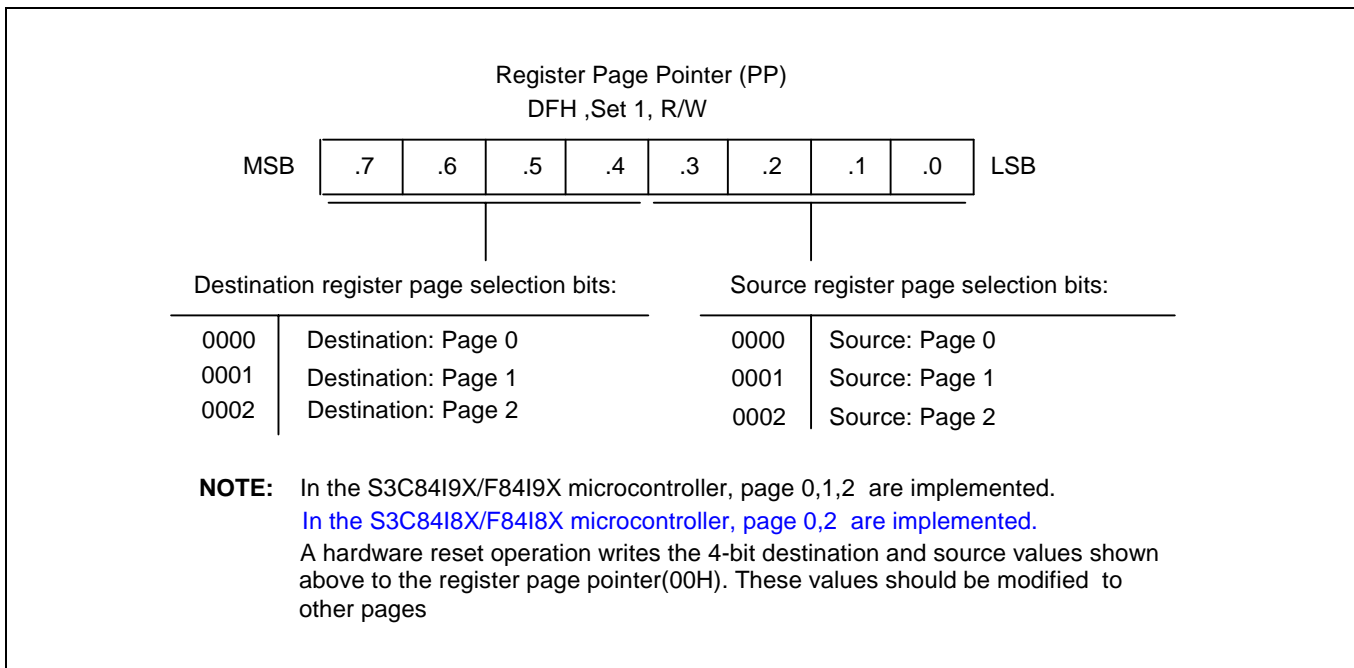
Register Page Pointer (PP)
DFH ,Set 1, R/W

| MSB | .7 | .6 | .5 | .4 | .3 | .2 | .1 | .0 | LSB |
|---|---|---|---|---|---|---|---|---|---|

Destination register page selection bits:

| | |
|---|---|
| 0000 | Destination: Page 0 |
| 0001 | Destination: Page 1 |
| 0002 | Destination: Page 2 |

Source register page selection bits:

| | |
|---|---|
| 0000 | Source: Page 0 |
| 0001 | Source: Page 1 |
| 0002 | Source: Page 2 |

NOTE: In the S3C84I9X/F84I9X microcontroller, page 0,1,2 are implemented.
In the S3C84I8X/F84I8X microcontroller, page 0,2 are implemented.
A hardware reset operation writes the 4-bit destination and source values shown above to the register page pointer(00H). These values should be modified to other pages